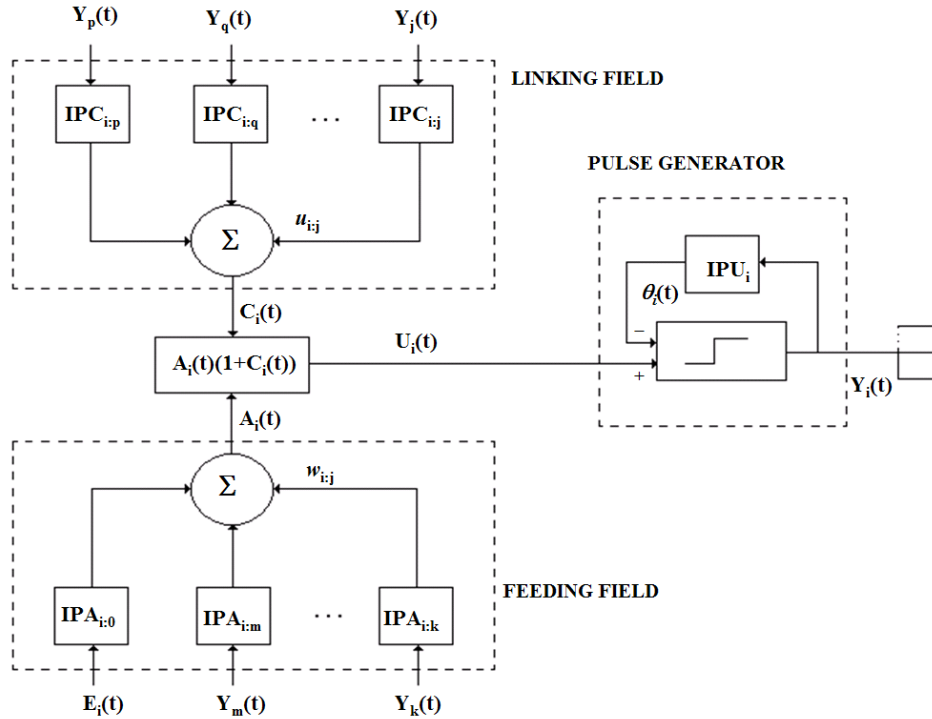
$Y_p(t)$ $Y_q(t)$ $Y_j(t)$

LINKING FIELD

$IPC_{i:p}$ $IPC_{i:q}$ . . . $IPC_{i:j}$

$\Sigma$ $u_{i:j}$

PULSE GENERATOR

$IPU_i$

$\theta_i(t)$

$-$

$+$

$C_i(t)$

$U_i(t)$

$A_i(t)(1+C_i(t))$

$Y_i(t)$

$A_i(t)$

$\Sigma$ $w_{i:j}$

FEEDING FIELD

$IPA_{i:0}$ $IPA_{i:m}$ . . . $IPA_{i:k}$

$E_i(t)$ $Y_m(t)$ $Y_k(t)$